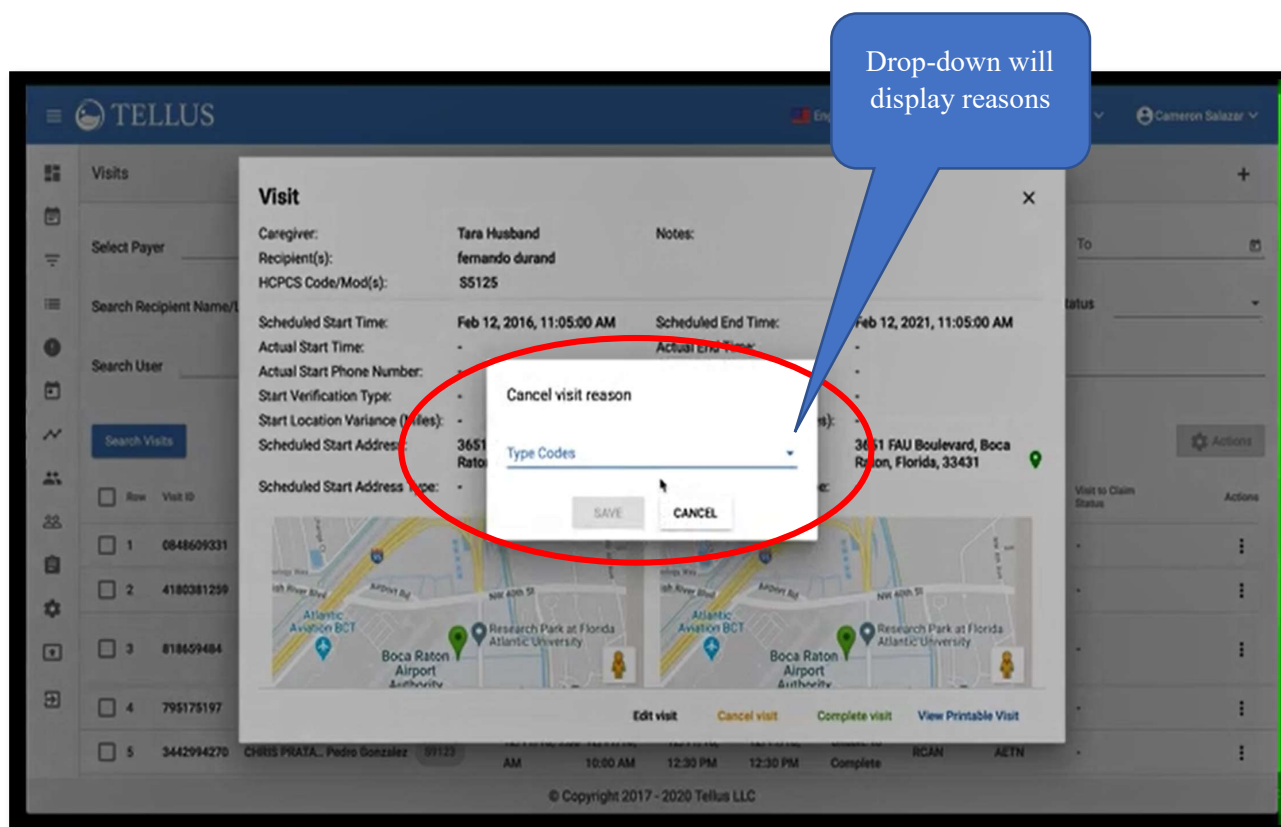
Drop-down will display reasons

TELLUS

Cameron Salazar

Visits

Select Payer

Search Recipient Name/I

Search User

Search Visits

Row Visit ID

1 0848609331

2 4180381259

3 818659484

4 795175197

5 3442994270 CHRIS PRATA... Pedro Gonzalez S5125

AM 10:00 AM 12:30 PM 12:30 PM Complete RCAN AETN

To

Status

Actions

Visit to Claim Status

Actions

Visit

Caregiver: Tara Husband
Recipient(s): fernando durand
HCPCS Code/Mod(s): S5125
Notes:

Scheduled Start Time: Feb 12, 2016, 11:05:00 AM
Scheduled End Time: Feb 12, 2021, 11:05:00 AM
Actual Start Time: -
Actual End Time: -
Actual Start Phone Number: -
Start Verification Type: -
Start Location Variance (Miles): -
Scheduled Start Address: 3651 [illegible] Raton
3651 FAU Boulevard, Boca Raton, Florida, 33431
Scheduled Start Address Type: -

Cancel visit reason

Type Codes

SAVE CANCEL

Atlantic Aviation BCT
Research Park at Florida Atlantic University
Boca Raton Airport Authority
NW 40th St

Edit visit Cancel visit Complete visit View Printable Visit

© Copyright 2017 - 2020 Tellus LLC